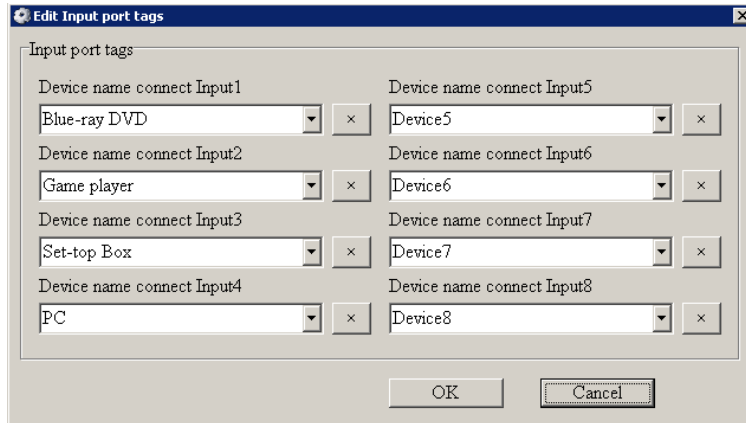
Edit Input port tags

Input port tags

Device name connect Input1
Blue-ray DVD
×

Device name connect Input2
Game player
×

Device name connect Input3
Set-top Box
×

Device name connect Input4
PC
×

Device name connect Input5
Device5
×

Device name connect Input6
Device6
×

Device name connect Input7
Device7
×

Device name connect Input8
Device8
×

OK
Cancel